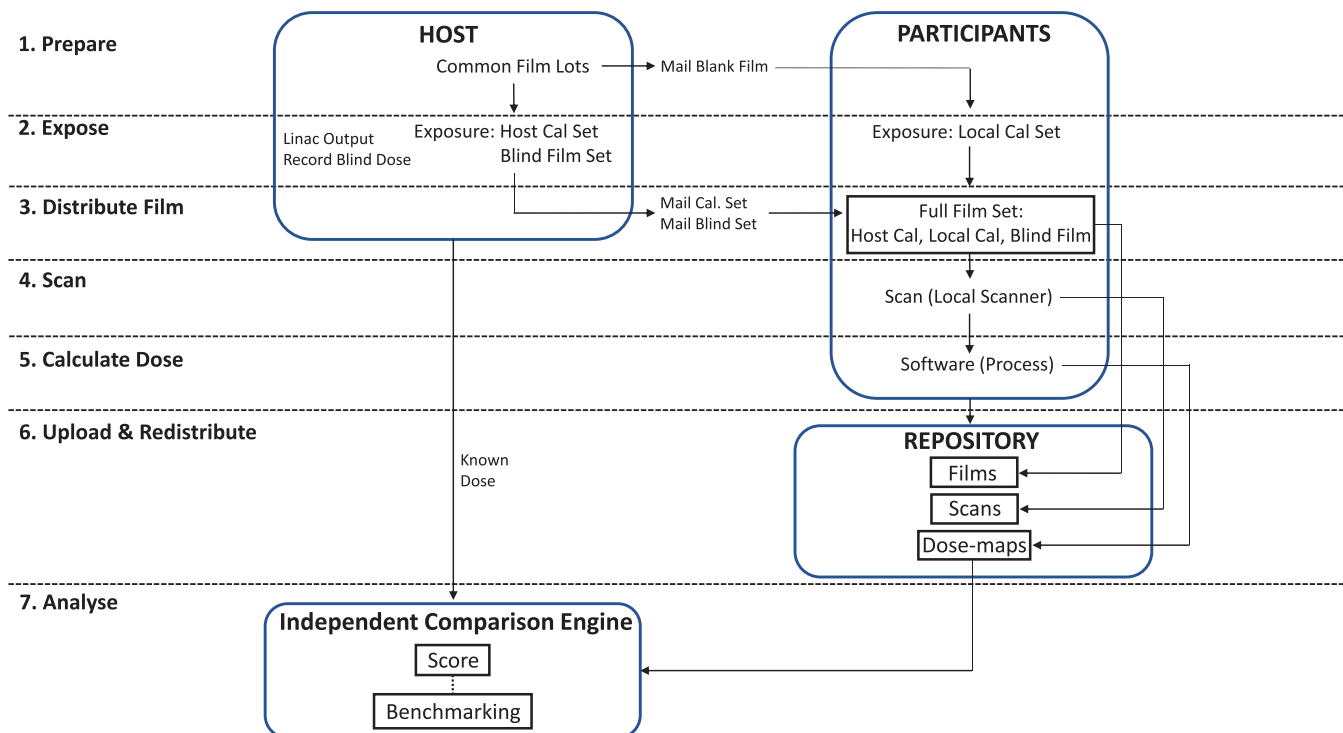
1. Prepare

HOST

Common Film Lots

Mail Blank Film

PARTICIPANTS

2. Expose

Linac Output
Record Blind Dose

Exposure: Host Cal Set
Blind Film Set

Exposure: Local Cal Set

3. Distribute Film

Mail Cal. Set
Mail Blind Set

Full Film Set:
Host Cal, Local Cal, Blind Film

4. Scan

Scan (Local Scanner)

5. Calculate Dose

Software (Process)

6. Upload & Redistribute

Known
Dose

REPOSITORY

Films

Scans

Dose-maps

7. Analyse

Independent Comparison Engine

Score

Benchmarking